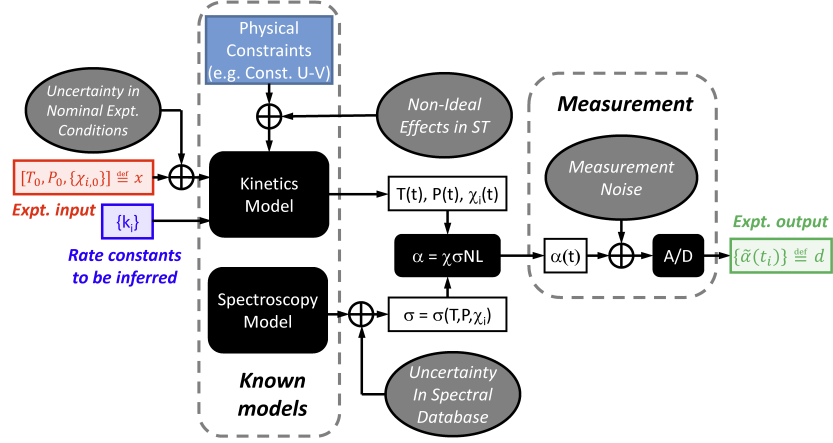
Physical Constraints (e.g. Const. U-V)

Uncertainty in Nominal Expt. Conditions

Non-Ideal Effects in ST

Measurement

$[T_0, P_0, \{\chi_{i,0}\}] \stackrel{\text{def}}{=} x$

Expt. input

Kinetics Model

T(t), P(t), $\chi_i$(t)

Measurement Noise

$\{k_j\}$

Rate constants to be inferred

$\alpha = \chi\sigma NL$

$\alpha$(t)

A/D

Expt. output

$\{\tilde{\alpha}(t_i)\} \stackrel{\text{def}}{=} d$

Spectroscopy Model

$\sigma = \sigma(T,P,\chi_i)$

Known models

Uncertainty In Spectral Database